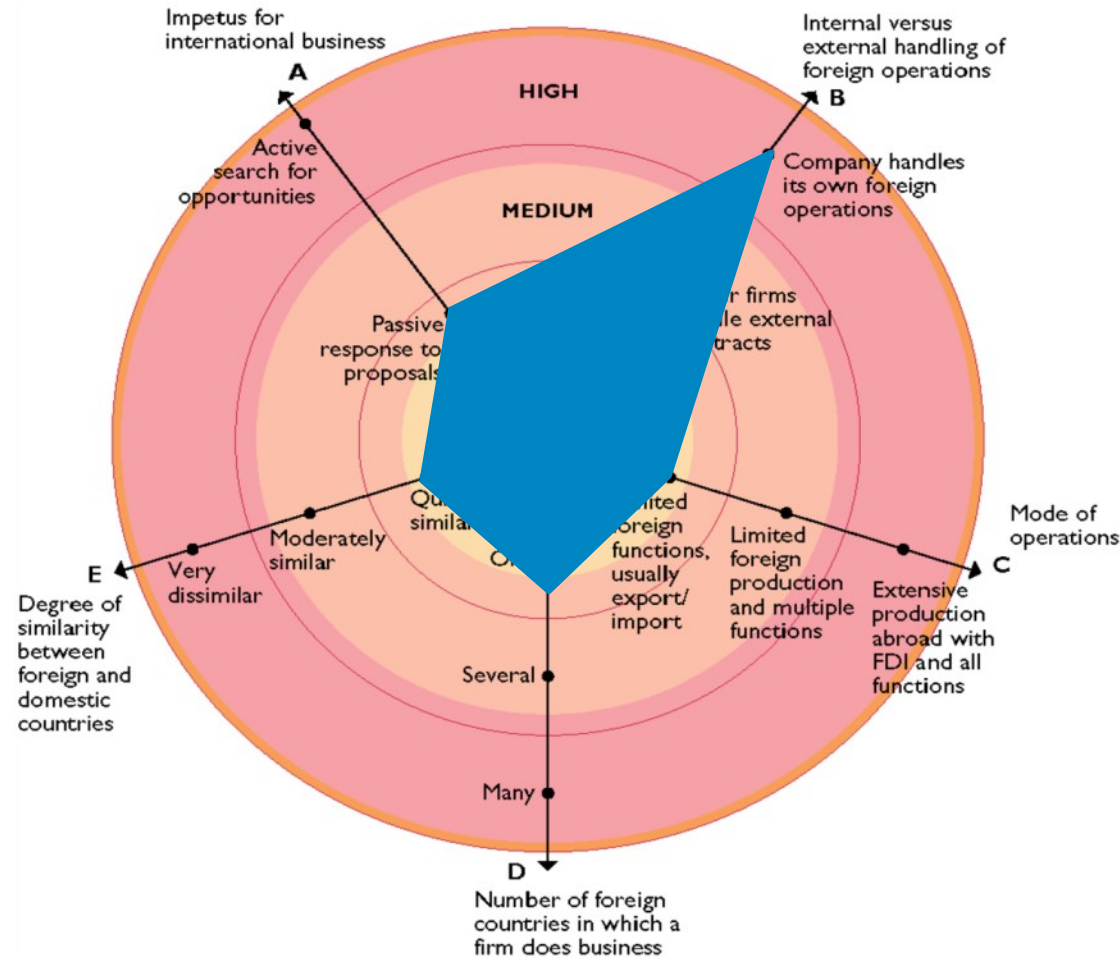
Impetus for international business

A

HIGH

Internal versus external handling of foreign operations

B

Active search for opportunities

MEDIUM

Company handles its own foreign operations

Passive response to proposals

r firms le external tracts

Qu simila

Moderately similar

Very dissimilar

E

Degree of similarity between foreign and domestic countries

O

mited foreign functions, usually export/ import

Limited foreign production and multiple functions

Extensive production abroad with FDI and all functions

Mode of operations

C

Several

Many

D

Number of foreign countries in which a firm does business